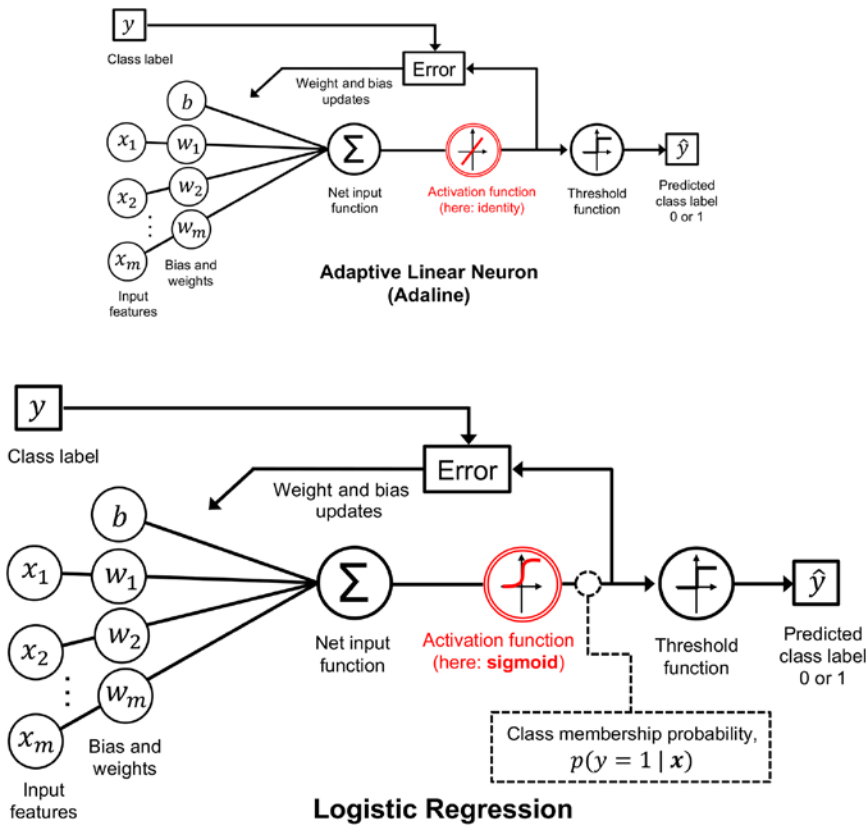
$y$

Class label

Error

Weight and bias updates

$b$

$x_1$ $w_1$

$x_2$ $w_2$

$x_m$ $w_m$

Bias and weights

Input features

$\Sigma$

Net input function

Activation function (here: identity)

Threshold function

$\hat{y}$

Predicted class label 0 or 1

**Adaptive Linear Neuron (Adaline)**

$y$

Class label

Error

Weight and bias updates

$b$

$x_1$ $w_1$

$x_2$ $w_2$

$x_m$ $w_m$

Bias and weights

Input features

$\Sigma$

Net input function

Activation function (here: **sigmoid**)

Threshold function

$\hat{y}$

Predicted class label 0 or 1

Class membership probability, $p(y = 1 \mid \boldsymbol{x})$

**Logistic Regression**